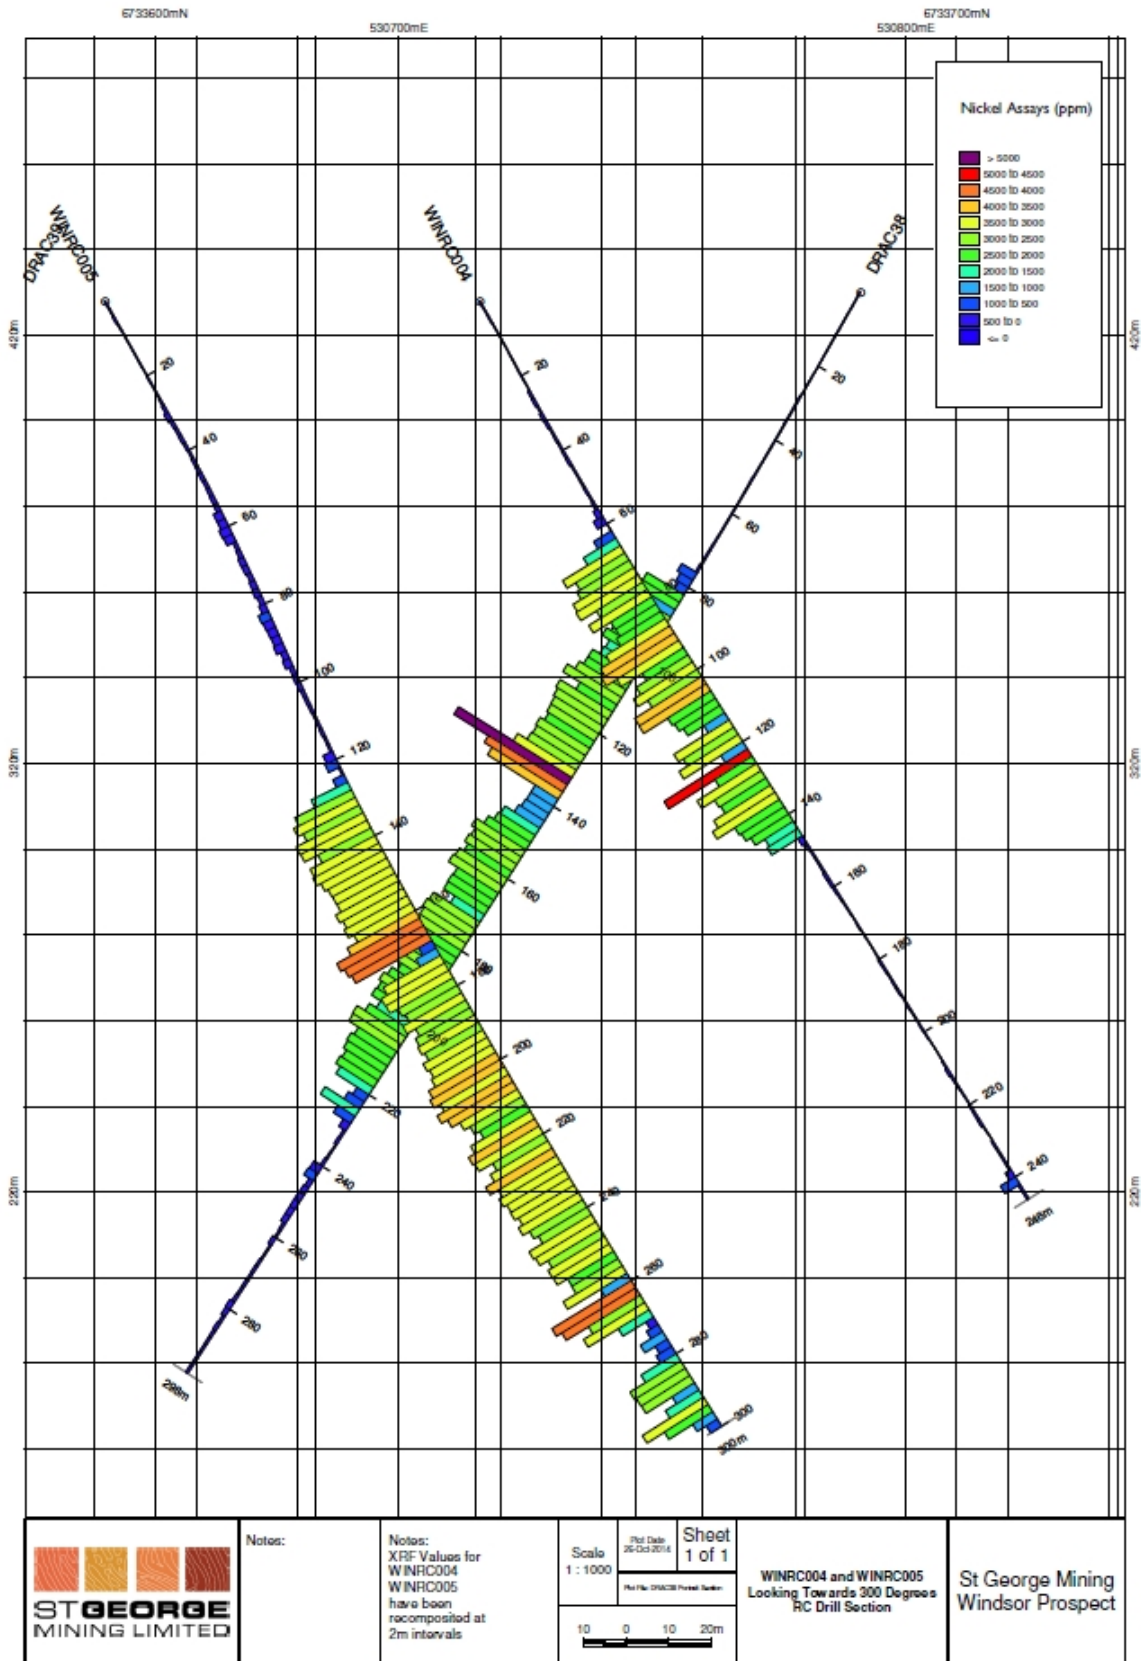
6733600mN
530700mE
6733700mN
530800mE

Nickel Assays (ppm)
> 5000
5000 to 4500
4500 to 4000
4000 to 3500
3500 to 3000
3000 to 2500
2500 to 2000
2000 to 1500
1500 to 1000
1000 to 500
500 to 0
<= 0

DRAC39
WINRC005
WINRC004
DRAC38

420m
320m
220m

20
40
60
80
100
120
140
160
180
200
220
240
260
280
298m

20
40
60
80
100
120
140
160
180
200
220
240
260
280
300
300m

20
40
60
80
100
120
140
160
180
200
220
240
248m

ST GEORGE
MINING LIMITED

Notes:

Notes:
XRF Values for
WINRC004
WINRC005
have been
recomposited at
2m intervals

Scale
1 : 1000

Plot Date
26-Oct-2014

Sheet
1 of 1

Plot File: DRAC38 Pertail Section

10 0 10 20m

WINRC004 and WINRC005
Looking Towards 300 Degrees
RC Drill Section

St George Mining
Windsor Prospect